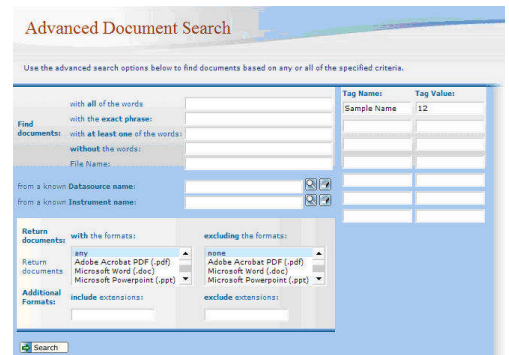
Advanced Document Search

Use the advanced search options below to find documents based on any or all of the specified criteria.

Find documents:
with all of the words
with the exact phrase:
with at least one of the words:
without the words:
File Name:

from a known Datasource name:
from a known Instrument name:

| Tag Name: | Tag Value: |
|---|---|
| Sample Name | 12 |

Return documents: with the formats:
any
Adobe Acrobat PDF (.pdf)
Microsoft Word (.doc)
Microsoft Powerpoint (.ppt)

excluding the formats:
none
Adobe Acrobat PDF (.pdf)
Microsoft Word (.doc)
Microsoft Powerpoint (.ppt)

Return documents

Additional Formats: include extensions:
exclude extensions:

Search